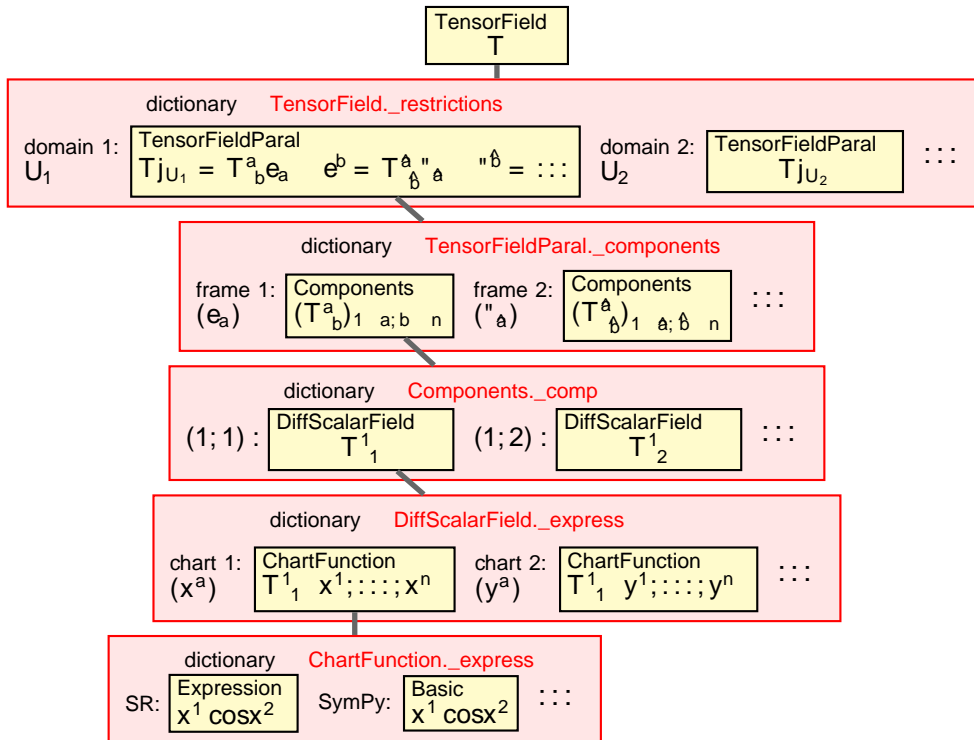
TensorField
T

dictionary TensorField._restrictions

domain 1: $U_1$
TensorFieldParal
$T|_{U_1} = T^a{}_b e_a \otimes e^b = T^{\hat{a}}{}_{\hat{b}} \varepsilon_{\hat{a}} \otimes \varepsilon^{\hat{b}} = \cdots$

domain 2: $U_2$
TensorFieldParal
$T|_{U_2}$

$\cdots$

dictionary TensorFieldParal._components

frame 1: $(e_a)$
Components
$(T^a{}_b)_{1 \leq a,b \leq n}$

frame 2: $(\varepsilon_{\hat{a}})$
Components
$(T^{\hat{a}}{}_{\hat{b}})_{1 \leq \hat{a},\hat{b} \leq n}$

$\cdots$

dictionary Components._comp

$(1;1)$ :
DiffScalarField
$T^1{}_1$

$(1;2)$ :
DiffScalarField
$T^1{}_2$

$\cdots$

dictionary DiffScalarField._express

chart 1: $(x^a)$
ChartFunction
$T^1{}_1 \ (x^1, \ldots, x^n)$

chart 2: $(y^a)$
ChartFunction
$T^1{}_1 \ (y^1, \ldots, y^n)$

$\cdots$

dictionary ChartFunction._express

SR:
Expression
$x^1 \cos x^2$

SymPy:
Basic
$x^1 \cos x^2$

$\cdots$